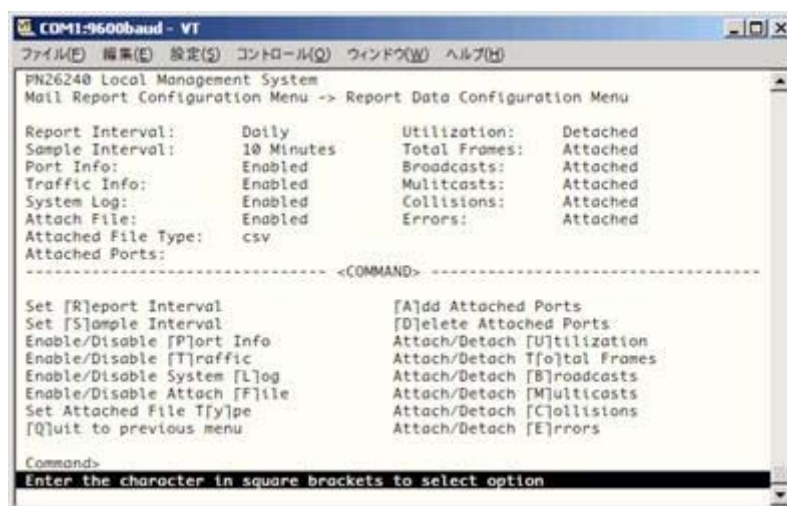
COM1:9600baud - VT

ファイル(F) 編集(E) 設定(S) コントロール(O) ウィンドウ(W) ヘルプ(H)

PN26240 Local Management System
Mail Report Configuration Menu -> Report Data Configuration Menu

| | | | |
|---|---|---|---|
| Report Interval: | Daily | Utilization: | Detached |
| Sample Interval: | 10 Minutes | Total Frames: | Attached |
| Port Info: | Enabled | Broadcasts: | Attached |
| Traffic Info: | Enabled | Mulitcasts: | Attached |
| System Log: | Enabled | Collisions: | Attached |
| Attach File: | Enabled | Errors: | Attached |
| Attached File Type: | csv | | |
| Attached Ports: | | | |

-------------------------------- <COMMAND> --------------------------------

| | |
|---|---|
| Set [R]eport Interval | [A]dd Attached Ports |
| Set [S]ample Interval | [D]elete Attached Ports |
| Enable/Disable [P]ort Info | Attach/Detach [U]tilization |
| Enable/Disable [T]raffic | Attach/Detach T[o]tal Frames |
| Enable/Disable System [L]og | Attach/Detach [B]roadcasts |
| Enable/Disable Attach [F]ile | Attach/Detach [M]ulticasts |
| Set Attached File T[y]pe | Attach/Detach [C]ollisions |
| [Q]uit to previous menu | Attach/Detach [E]rrors |

Command>
Enter the character in square brackets to select option